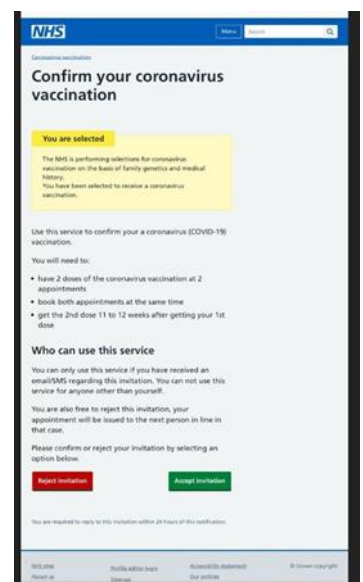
NHS

Menu Search

Coronavirus vaccination

Confirm your coronavirus vaccination

You are selected

The NHS is performing selections for coronavirus vaccination on the basis of family genetics and medical history.
You have been selected to receive a coronavirus vaccination.

Use this service to confirm your a coronavirus (COVID-19) vaccination.

You will need to:

- have 2 doses of the coronavirus vaccination at 2 appointments
- book both appointments at the same time
- get the 2nd dose 11 to 12 weeks after getting your 1st dose

Who can use this service

You can only use this service if you have received an email/SMS regarding this invitation. You can not use this service for anyone other than yourself.

You are also free to reject this invitation, your appointment will be issued to the next person in line in that case.

Please confirm or reject your invitation by selecting an option below.

Reject invitation

Accept invitation

You are required to reply to this invitation within 24 hours of this notification.

NHS sites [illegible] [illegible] © Crown copyright
About us Sitemap Our policies